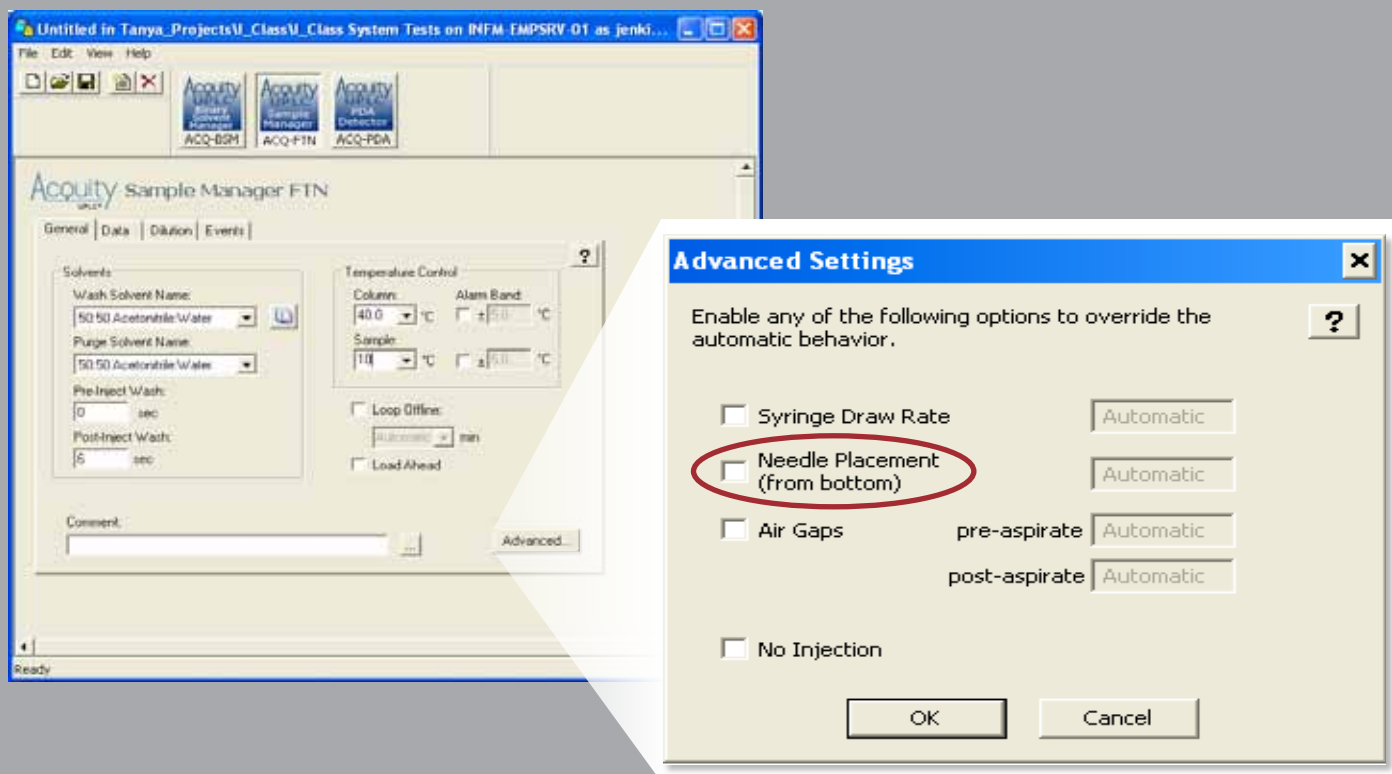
Untitled in Tanya_Projects\I_Class\I_Class System Tests on INFM-EMPSRV-01 as jenki...

File Edit View Help

Acquity UPLC Binary Solvent Manager ACQ-BSM
Acquity UPLC Sample Manager ACQ-FTN
Acquity UPLC PDA Detector ACQ-PDA

Acquity UPLC Sample Manager FTN

General | Data | Dilution | Events

?

Solvents
Wash Solvent Name:
50:50 Acetonitrile:Water
Purge Solvent Name:
50:50 Acetonitrile:Water
Pre-Inject Wash:
0 sec
Post-Inject Wash:
6 sec

Temperature Control
Column: 40.0 °C
Alarm Band: ± 5.0 °C
Sample: 10.0 °C
± 5.0 °C

Loop Offline:
Automatic min
Load Ahead

Comment:
...
Advanced...

Ready

Advanced Settings

Enable any of the following options to override the automatic behavior.

?

Syringe Draw Rate Automatic

Needle Placement (from bottom) Automatic

Air Gaps pre-aspirate Automatic

post-aspirate Automatic

No Injection

OK Cancel